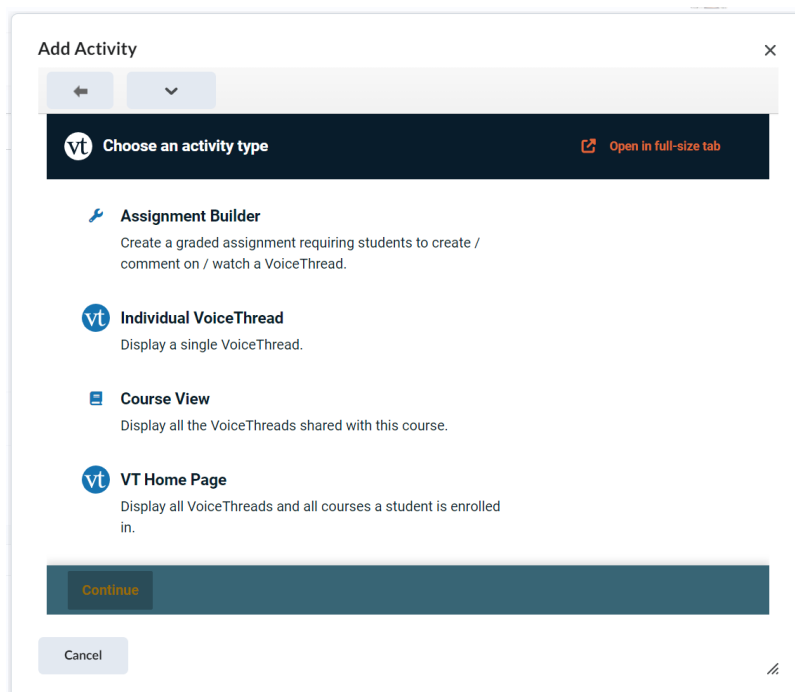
Add Activity

×

vt Choose an activity type

Open in full-size tab

Assignment Builder
Create a graded assignment requiring students to create / comment on / watch a VoiceThread.

vt Individual VoiceThread
Display a single VoiceThread.

Course View
Display all the VoiceThreads shared with this course.

vt VT Home Page
Display all VoiceThreads and all courses a student is enrolled in.

Continue

Cancel